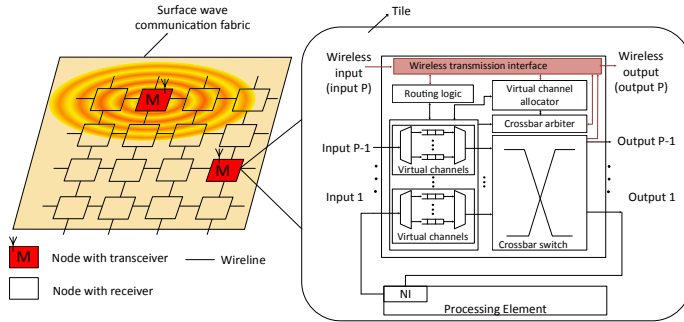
Surface wave communication fabric

M

M

M Node with transceiver

Wireline

Node with receiver

Tile

Wireless input (input P)

Wireless transmission interface

Wireless output (output P)

Routing logic

Virtual channel allocator

Crossbar arbiter

Input P-1

Output P-1

Virtual channels

Input 1

Output 1

Virtual channels

Crossbar switch

NI

Processing Element